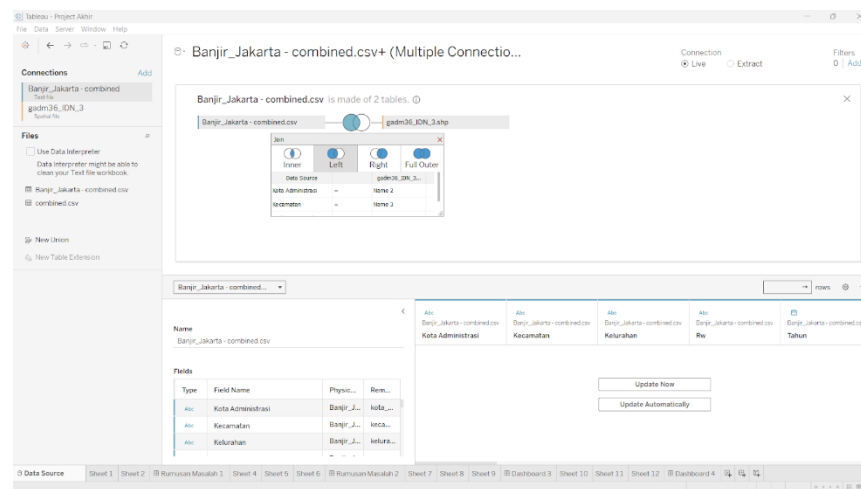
Tableau - Project Akhir
File Data Server Window Help

Banjir_Jakarta - combined.csv+ (Multiple Connectio...

Connection
Live Extract

Filters
0 | Add

Connections Add
Banjir_Jakarta - combined
Text file
gadm36_IDN_3
Spatial file

Files
Use Data Interpreter
Data Interpreter might be able to clean your Text file workbook.
Banjir_Jakarta - combined.csv
combined.csv

New Union
New Table Extension

Banjir_Jakarta - combined.csv is made of 2 tables.

Banjir_Jakarta - combined.csv
gadm36_IDN_3.shp

Join
Inner Left Right Full Outer

| Data Source | | gadm36_IDN_3... |
|---|---|---|
| Kota Administrasi | = | Name 2 |
| Kecamatan | = | Name 3 |

Banjir_Jakarta - combined...
rows

Name
Banjir_Jakarta - combined.csv

Fields

| Type | Field Name | Physic... | Rem... |
|---|---|---|---|
| Abc | Kota Administrasi | Banjir_J... | kota_... |
| Abc | Kecamatan | Banjir_J... | keca... |
| Abc | Kelurahan | Banjir_J... | kelura... |

| Abc Banjir_Jakarta - combined.csv Kota Administrasi | Abc Banjir_Jakarta - combined.csv Kecamatan | Abc Banjir_Jakarta - combined.csv Kelurahan | Abc Banjir_Jakarta - combined.csv Rw | Banjir_Jakarta - combined.csv Tahun |
|---|---|---|---|---|

Update Now
Update Automatically

Data Source Sheet 1 Sheet 2 Rumusan Masalah 1 Sheet 4 Sheet 5 Sheet 6 Rumusan Masalah 2 Sheet 7 Sheet 8 Sheet 9 Dashboard 3 Sheet 10 Sheet 11 Sheet 12 Dashboard 4